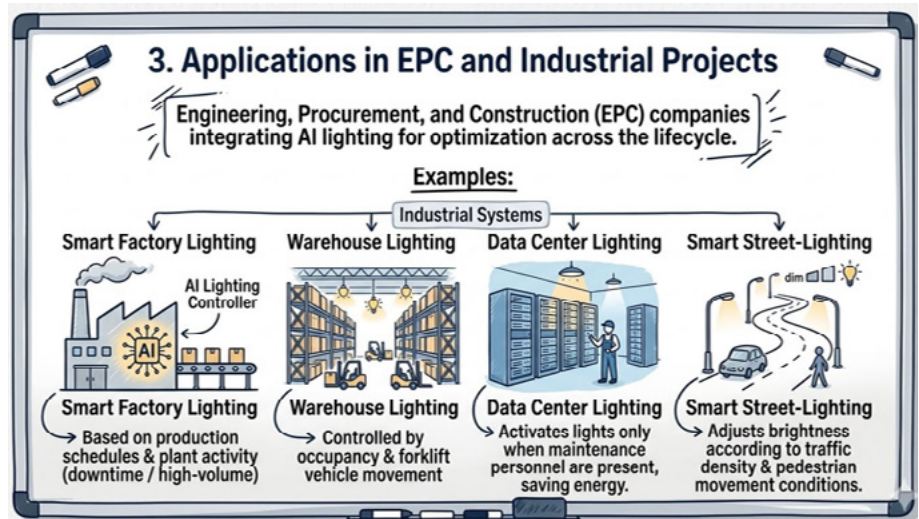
3. Applications in EPC and Industrial Projects

Engineering, Procurement, and Construction (EPC) companies integrating AI lighting for optimization across the lifecycle.

Examples:

Industrial Systems

Smart Factory Lighting

Warehouse Lighting

Data Center Lighting

Smart Street-Lighting

AI Lighting Controller

AI

dim

Smart Factory Lighting

Based on production schedules & plant activity (downtime / high-volume)

Warehouse Lighting

Controlled by occupancy & forklift vehicle movement

Data Center Lighting

Activates lights only when maintenance personnel are present, saving energy.

Smart Street-Lighting

Adjusts brightness according to traffic density & pedestrian movement conditions.